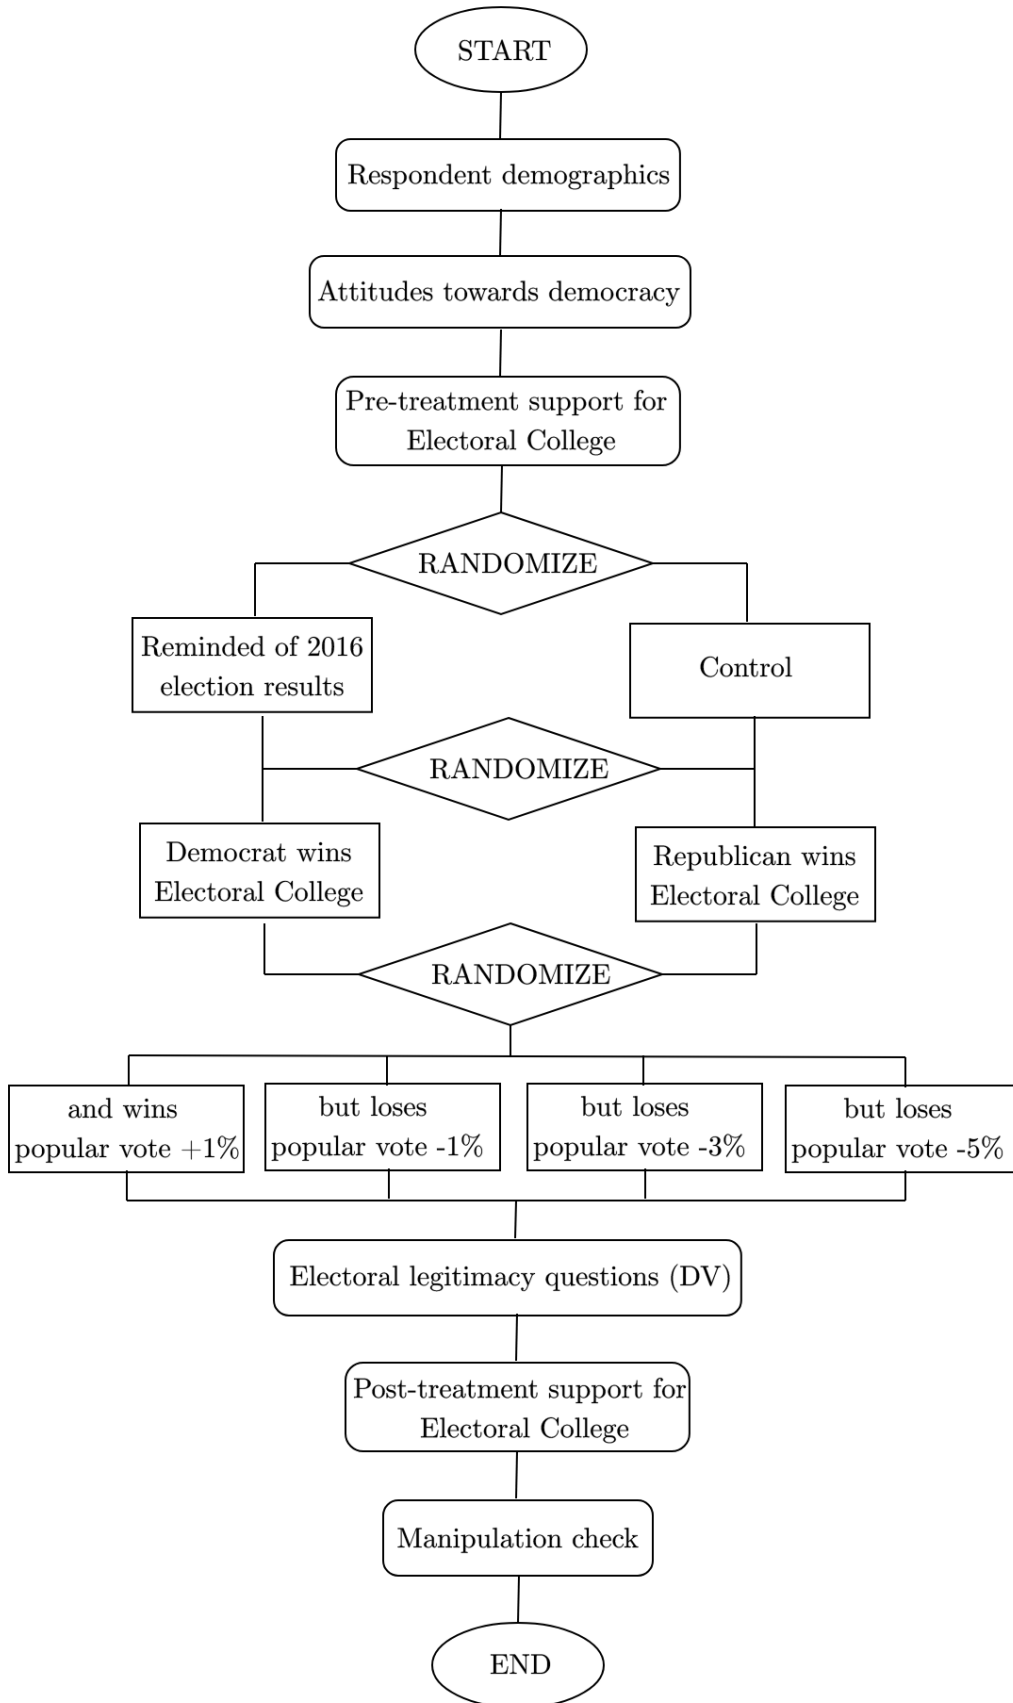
START

Respondent demographics

Attitudes towards democracy

Pre-treatment support for Electoral College

RANDOMIZE

Reminded of 2016 election results

Control

RANDOMIZE

Democrat wins Electoral College

Republican wins Electoral College

RANDOMIZE

and wins popular vote +1%

but loses popular vote -1%

but loses popular vote -3%

but loses popular vote -5%

Electoral legitimacy questions (DV)

Post-treatment support for Electoral College

Manipulation check

END